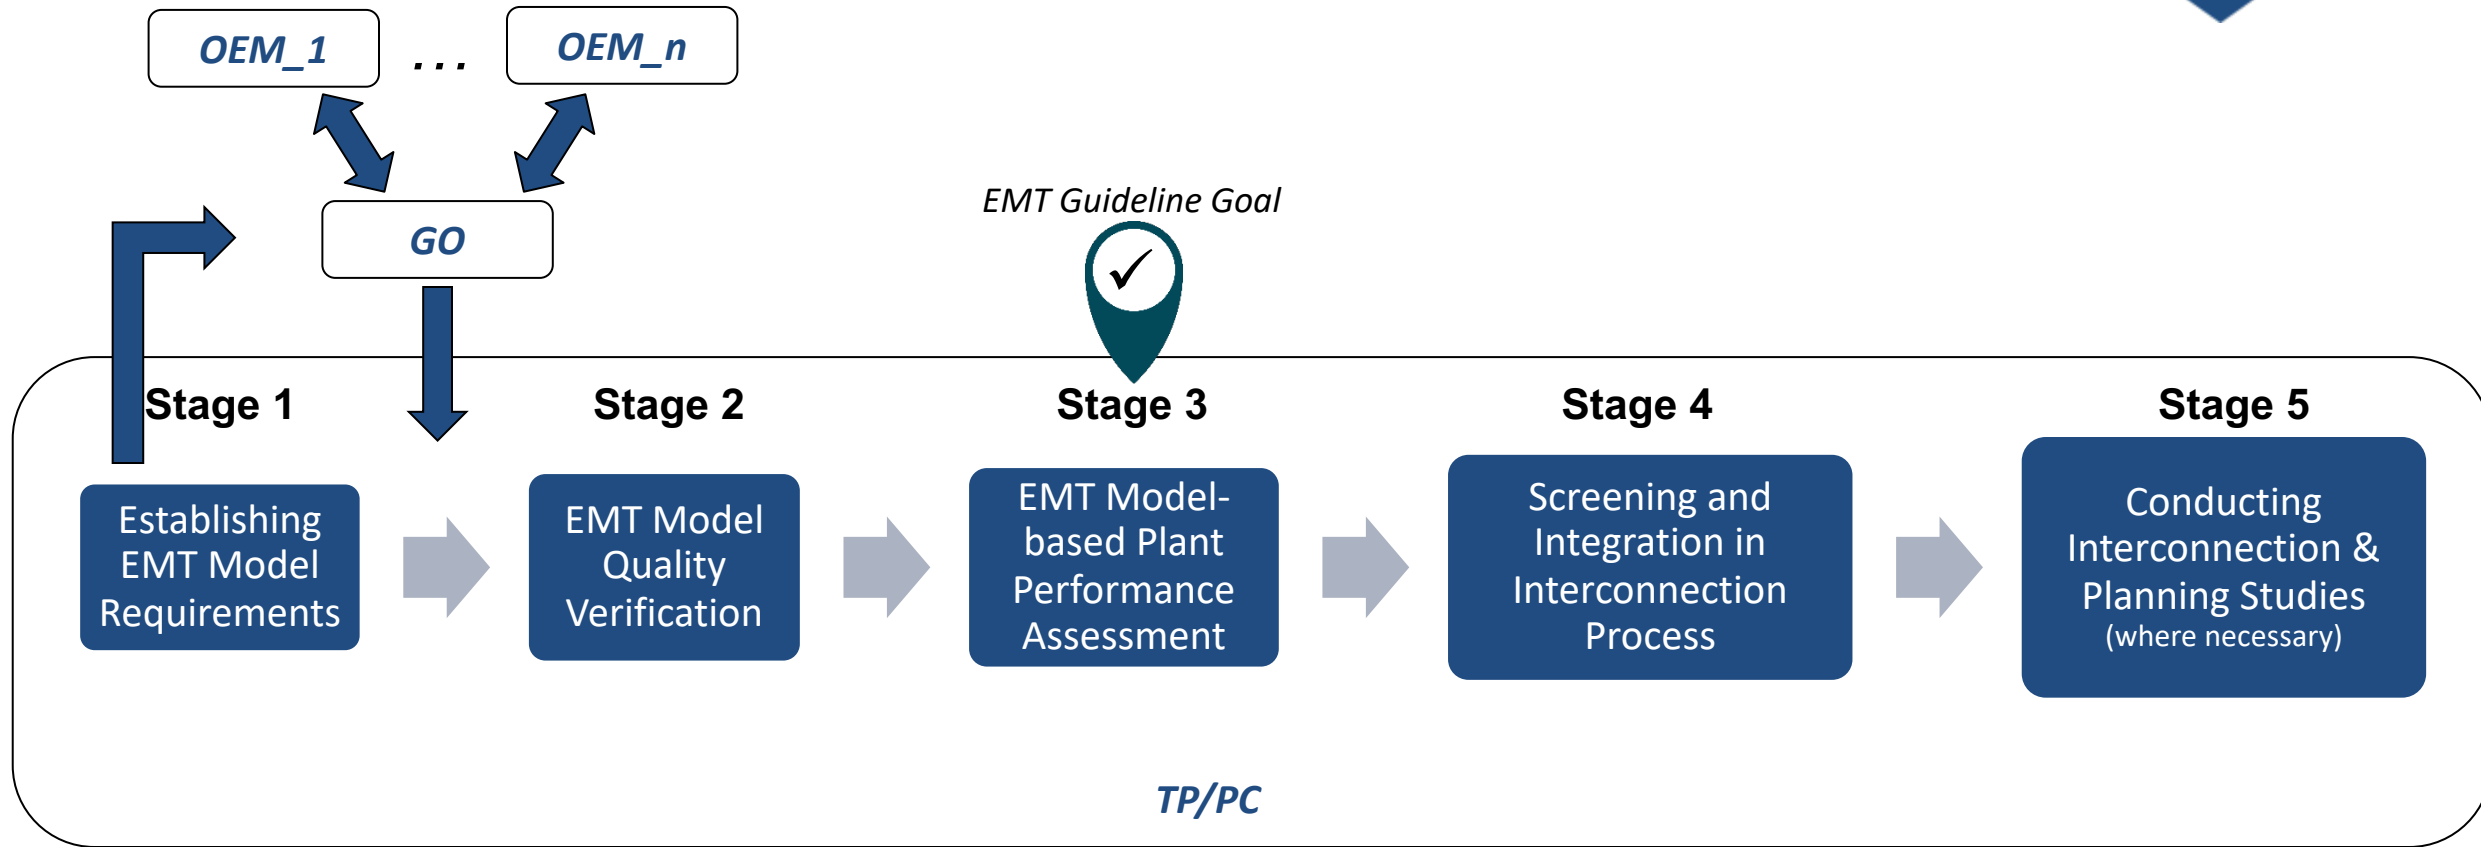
OEM_1 . . . OEM_n

GO

EMT Guideline Goal

Stage 1

Establishing EMT Model Requirements

Stage 2

EMT Model Quality Verification

Stage 3

EMT Model-based Plant Performance Assessment

Stage 4

Screening and Integration in Interconnection Process

Stage 5

Conducting Interconnection & Planning Studies (where necessary)

TP/PC